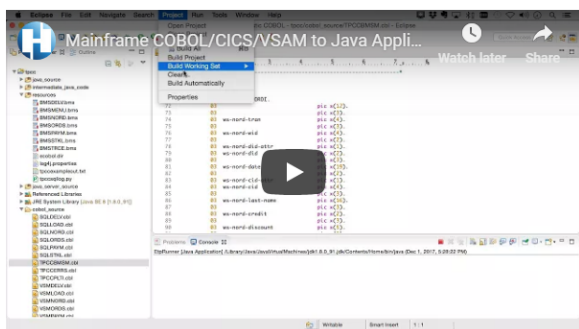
Eclipse File Edit Navigate Search Project Run Tools Window Help

Mainframe COBOL/CICS/VSAM to Java Appli...

Watch later

Share

Open Project

Build All

Build Project

Build Working Set

Clean...

Build Automatically

Properties

Outline

tpco

java_source

intermediate_java_code

resources

BMSDEMO.bms

BMSMENU.bms

BMSNORD.bms

BMSORDS.bms

BMSPRM.bms

BMSSTAL.bms

BMSTRCE.bms

cobol.dir

log4j.properties

tpcoexample.txt

tpcoparm.lst

java_server_source

Referenced Libraries

JRE System Library [Java SE 8 [1.8.0_91]]

cobol_source

SQLDECL.cbl

SQLCORD.cbl

SQLNORD.cbl

SQLORDS.cbl

SQLPRM.cbl

SQLSTAL.cbl

TPCCBMSM.cbl

TPCCERRS.cbl

TPCCPLTI.cbl

VSMDECL.cbl

VSMLORD.cbl

VSMNORD.cbl

VSMORDS.cbl

01 ws-nord-tran pic x(4).

03 ws-nord-wid pic x(4).

03 ws-nord-did-attr pic x(1).

03 ws-nord-did pic x(2).

03 ws-nord-date pic x(10).

03 ws-nord-cid-attr pic x(1).

03 ws-nord-cid pic x(4).

03 ws-nord-last-name pic x(16).

03 ws-nord-credit pic x(2).

03 ws-nord-discount pic x(5).

Problems Console

TpRunner [Java Application] /Library/Java/JavaVirtualMachines/jdk1.8.0_91.jdk/Contents/Home/bin/java (Dec 1, 2017, 5:29:22 PM)

Writable Smart Insert 1 : 1